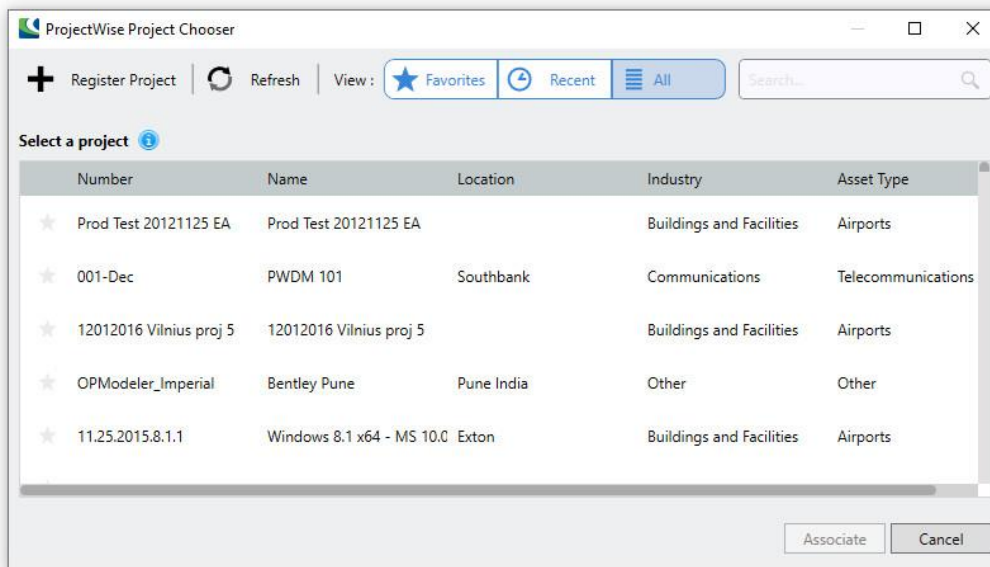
ProjectWise Project Chooser

Register Project | Refresh | View : Favorites Recent All

Search...

Select a project

| Number | Name | Location | Industry | Asset Type |
|---|---|---|---|---|
| Prod Test 20121125 EA | Prod Test 20121125 EA | | Buildings and Facilities | Airports |
| 001-Dec | PWDM 101 | Southbank | Communications | Telecommunications |
| 12012016 Vilnius proj 5 | 12012016 Vilnius proj 5 | | Buildings and Facilities | Airports |
| OPModeler_Imperial | Bentley Pune | Pune India | Other | Other |
| 11.25.2015.8.1.1 | Windows 8.1 x64 - MS 10.0 | Exton | Buildings and Facilities | Airports |

Associate Cancel